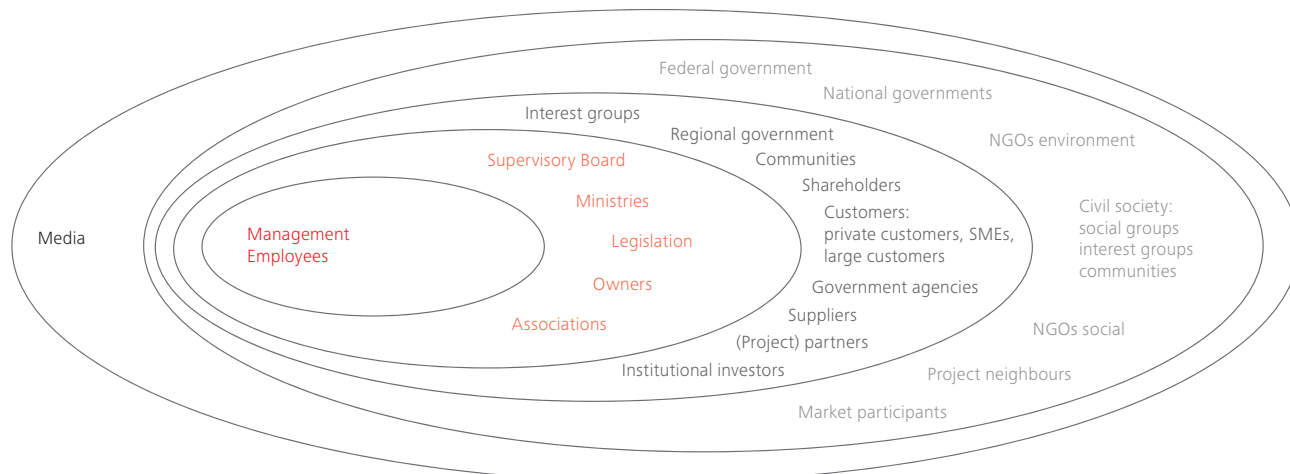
Federal government

National governments

Interest groups

Regional government

NGOs environment

Supervisory Board

Communities

Shareholders

Ministries

Customers:
private customers, SMEs,
large customers

Civil society:
social groups
interest groups
communities

Media

Management
Employees

Legislation

Owners

Government agencies

Suppliers

Associations

NGOs social

(Project) partners

Institutional investors

Project neighbours

Market participants